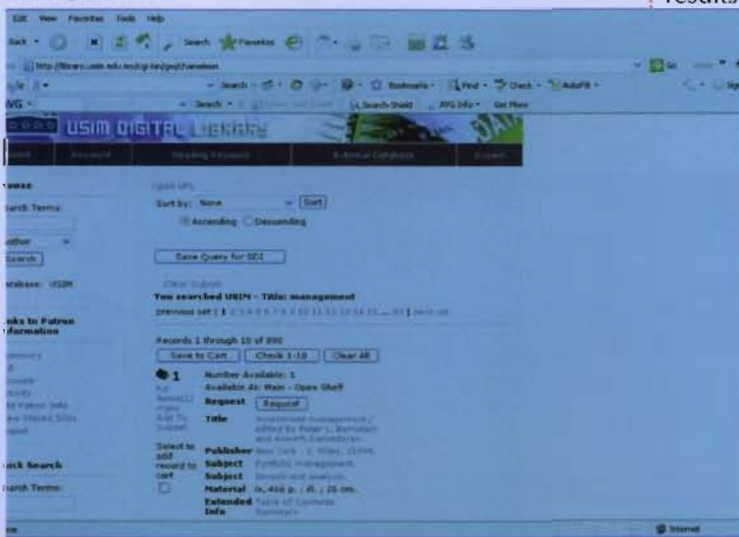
results

Edit View Favorites Tools Help

Back Search Favorites

http://library.usim.edu.my/cgi-bin/gw/chameleon

Search Bookmarks Find Check AutoFill

AVG Search Search Shield AVG Info Get More

USIM DIGITAL LIBRARY

Home Account Reading Request External Database Export

Browse

Search Terms:

Author

Search

Database: USIM

Links to Patron Information

Summary

Account

Activity

Patron Info

Saved Sites

Logout

Quick Search

Search Terms:

Open URL

Sort by: None Sort

Ascending Descending

Save Query for SDI

Clear Subset

You searched USIM - Title: management

previous set | 1 2 3 4 5 6 7 8 9 10 11 12 13 14 15 ... 89 | next set

Records 1 through 10 of 890

Save to Cart Check 1-10 Clear All

1

Full Record

Add To Subset

Select to add record to cart

Number Available: 1

Available At: Main - Open Shelf

Request Request

Title Investment management / edited by Peter L. Bernstein and Aswath Damodaran.

Publisher New York : J. Wiley, c1998.

Subject Portfolio management.

Subject Investment analysis.

Material xi, 466 p. : ill. ; 26 cm.

Extended Info Table of Contents Summary

Done Internet